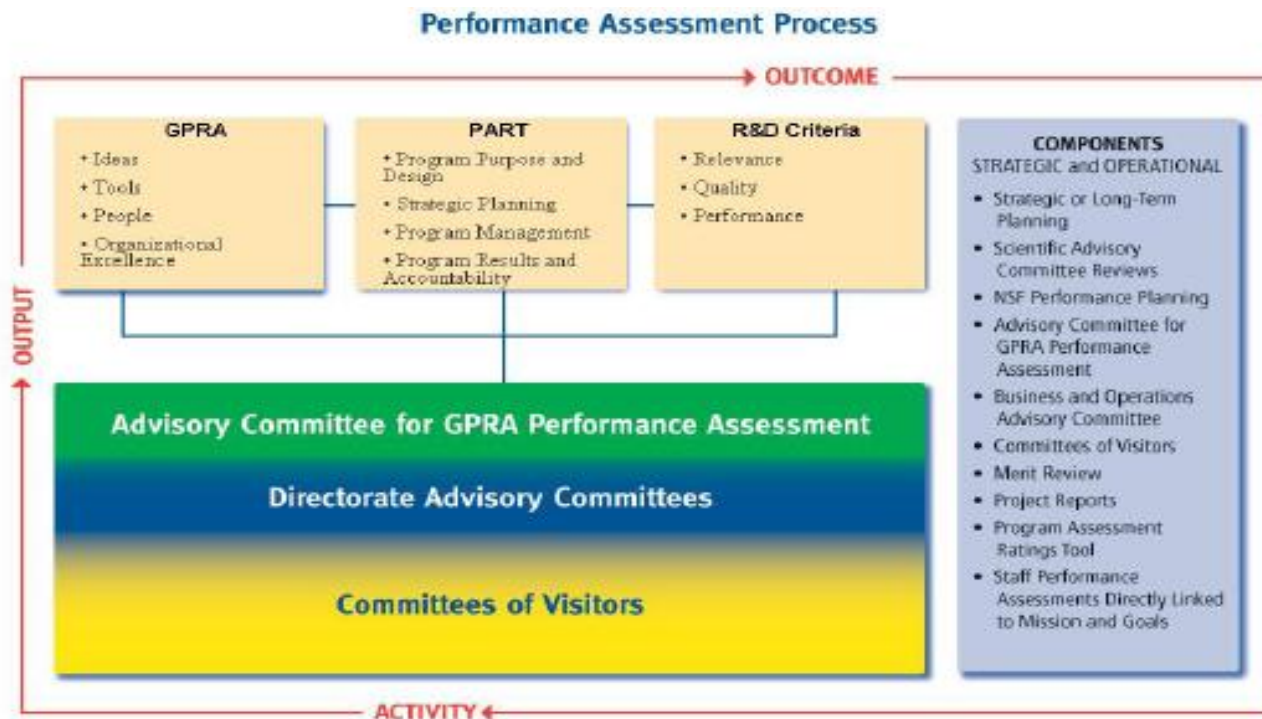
Performance Assessment Process

OUTCOME

GPRA
• Ideas
• Tools
• People
• Organizational Excellence

PART
• Program Purpose and Design
• Strategic Planning
• Program Management
• Program Results and Accountability

R&D Criteria
• Relevance
• Quality
• Performance

COMPONENTS
STRATEGIC and OPERATIONAL
• Strategic or Long-Term Planning
• Scientific Advisory Committee Reviews
• NSF Performance Planning
• Advisory Committee for GPRA Performance Assessment
• Business and Operations Advisory Committee
• Committees of Visitors
• Merit Review
• Project Reports
• Program Assessment Ratings Tool
• Staff Performance Assessments Directly Linked to Mission and Goals

OUTPUT

Advisory Committee for GPRA Performance Assessment

Directorate Advisory Committees

Committees of Visitors

ACTIVITY